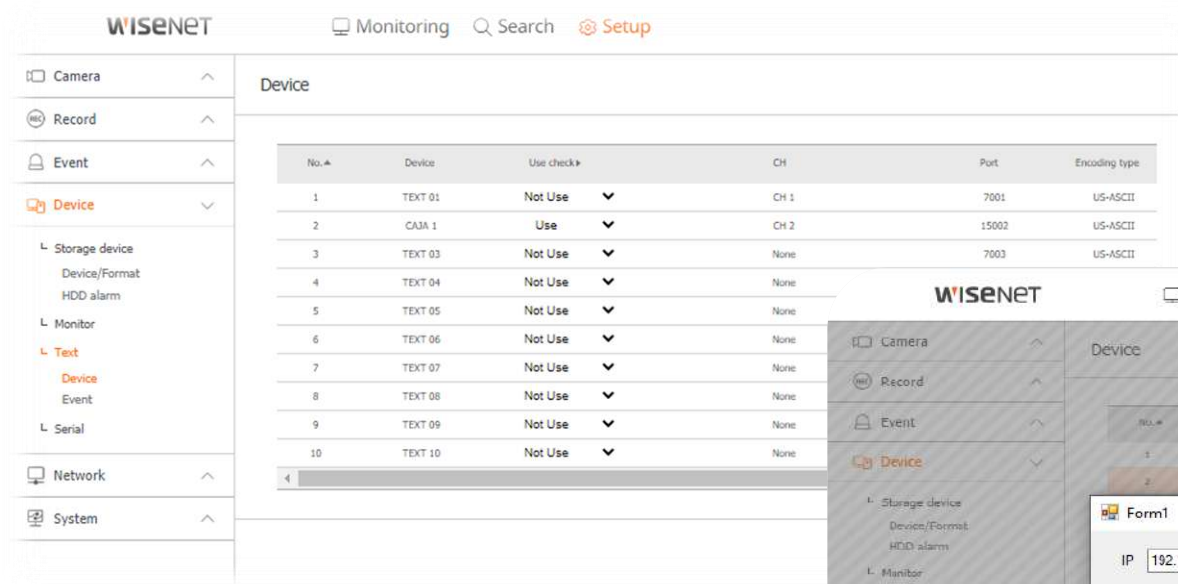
WISENET

Monitoring Search Setup

Camera

Record

Event

Device

└ Storage device
Device/Format
HDD alarm

└ Monitor

└ Text
Device
Event

└ Serial

Network

System

Device

| No.▲ | Device | Use check▸ | CH | Port | Encoding type |
|---|---|---|---|---|---|
| 1 | TEXT 01 | Not Use | CH 1 | 7001 | US-ASCII |
| 2 | CAJA 1 | Use | CH 2 | 15002 | US-ASCII |
| 3 | TEXT 03 | Not Use | None | 7003 | US-ASCII |
| 4 | TEXT 04 | Not Use | None | | |
| 5 | TEXT 05 | Not Use | None | | |
| 6 | TEXT 06 | Not Use | None | | |
| 7 | TEXT 07 | Not Use | None | | |
| 8 | TEXT 08 | Not Use | None | | |
| 9 | TEXT 09 | Not Use | None | | |
| 10 | TEXT 10 | Not Use | None | | |

WISENET

Camera

Record

Event

Device

└ Storage device
Device/Format
HDD alarm

└ Monitor

Device

No.▲

1

2

Form1

IP 192.